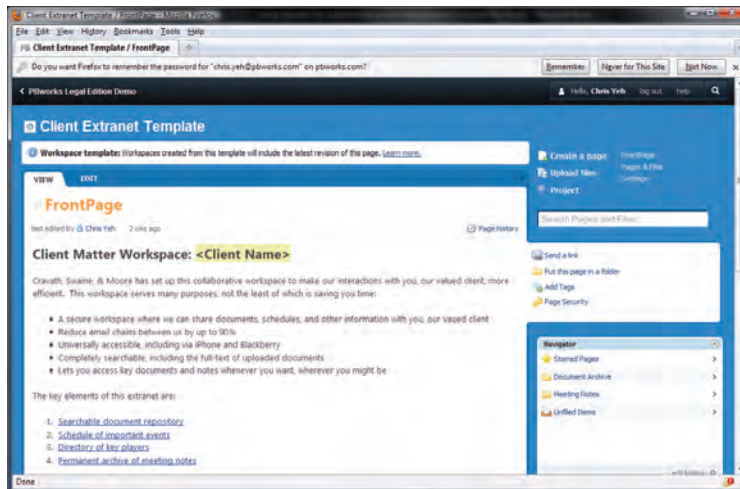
Client Extranet Template / FrontPage - Mozilla Firefox

File Edit View History Bookmarks Tools Help

Client Extranet Template / FrontPage

Do you want Firefox to remember the password for "chris.yeh@pbworks.com" on pbworks.com?

Remember | Never for This Site | Not Now

< PBworks Legal Edition Demo

Hello, Chris Yeh | log out | help

Client Extranet Template

Workspace template: Workspaces created from this template will include the latest revision of this page. Learn more.

VIEW | EDIT

FrontPage

last edited by Chris Yeh 2 wks ago

Page history

Client Matter Workspace: <Client Name>

Cravath, Swaine, & Moore has set up this collaborative workspace to make our interactions with you, our valued client, more efficient. This workspace serves many purposes, not the least of which is saving you time:

- A secure workspace where we can share documents, schedules, and other information with you, our vaued client
- Reduce email chains between us by up to 90%
- Universally accessible, including via iPhone and Blackberry
- Completely searchable, including the full-text of uploaded documents
- Lets you access key documents and notes whenever you want, wherever you might be

The key elements of this extranet are:

1. Searchable document repository
2. Schedule of important events
3. Directory of key players
4. Permanent archive of meeting notes

Create a page | FrontPage
Upload files | Pages & Files
Project | Settings

Search Pages and Files

Send a link
Put this page in a folder
Add Tags
Page Security

Navigator
Starred Pages
Document Archive
Meeting Notes
Unfiled Items

Done